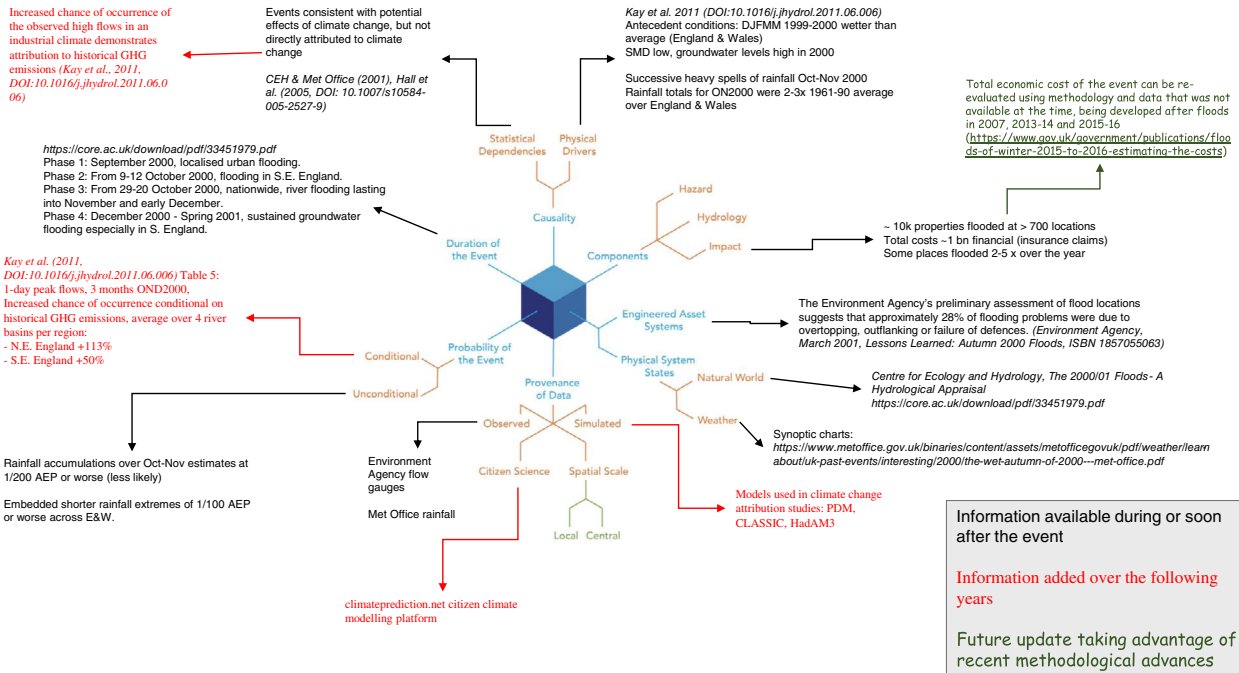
Increased chance of occurrence of the observed high flows in an industrial climate demonstrates attribution to historical GHG emissions (Kay et al., 2011, DOI:10.1016/j.jhydrol.2011.06.006)

Events consistent with potential effects of climate change, but not directly attributed to climate change

CEH & Met Office (2001), Hall et al. (2005, DOI: 10.1007/s10584-005-2527-9)

Kay et al. 2011 (DOI:10.1016/j.jhydrol.2011.06.006)
Antecedent conditions: DJFMM 1999-2000 wetter than average (England & Wales)
SMD low, groundwater levels high in 2000

Successive heavy spells of rainfall Oct-Nov 2000
Rainfall totals for ON2000 were 2-3x 1961-90 average over England & Wales

Total economic cost of the event can be re-evaluated using methodology and data that was not available at the time, being developed after floods in 2007, 2013-14 and 2015-16 (https://www.gov.uk/government/publications/floods-of-winter-2015-to-2016-estimating-the-costs)

https://core.ac.uk/download/pdf/33451979.pdf
Phase 1: September 2000, localised urban flooding.
Phase 2: From 9-12 October 2000, flooding in S.E. England.
Phase 3: From 29-20 October 2000, nationwide, river flooding lasting into November and early December.
Phase 4: December 2000 - Spring 2001, sustained groundwater flooding especially in S. England.

Statistical Dependencies

Physical Drivers

Causality

Hazard

Hydrology

Impact

Components

Duration of the Event

~ 10k properties flooded at > 700 locations
Total costs ~1 bn financial (insurance claims)
Some places flooded 2-5 x over the year

Kay et al. (2011, DOI:10.1016/j.jhydrol.2011.06.006) Table 5: 1-day peak flows, 3 months OND2000, Increased chance of occurrence conditional on historical GHG emissions, average over 4 river basins per region:
- N.E. England +113%
- S.E. England +50%

Engineered Asset Systems

The Environment Agency's preliminary assessment of flood locations suggests that approximately 28% of flooding problems were due to overtopping, outflanking or failure of defences. (Environment Agency, March 2001, Lessons Learned: Autumn 2000 Floods, ISBN 1857055063)

Conditional

Probability of the Event

Physical System States

Natural World

Centre for Ecology and Hydrology, The 2000/01 Floods- A Hydrological Appraisal
https://core.ac.uk/download/pdf/33451979.pdf

Unconditional

Provenance of Data

Observed

Simulated

Weather

Synoptic charts:
https://www.metoffice.gov.uk/binaries/content/assets/metofficegovuk/pdf/weather/learn about/uk-past-events/interesting/2000/the-wet-autumn-of-2000---met-office.pdf

Rainfall accumulations over Oct-Nov estimates at 1/200 AEP or worse (less likely)

Embedded shorter rainfall extremes of 1/100 AEP or worse across E&W.

Environment Agency flow gauges

Met Office rainfall

Citizen Science

Spatial Scale

Local

Central

Models used in climate change attribution studies: PDM, CLASSIC, HadAM3

climateprediction.net citizen climate modelling platform

Information available during or soon after the event

Information added over the following years

Future update taking advantage of recent methodological advances